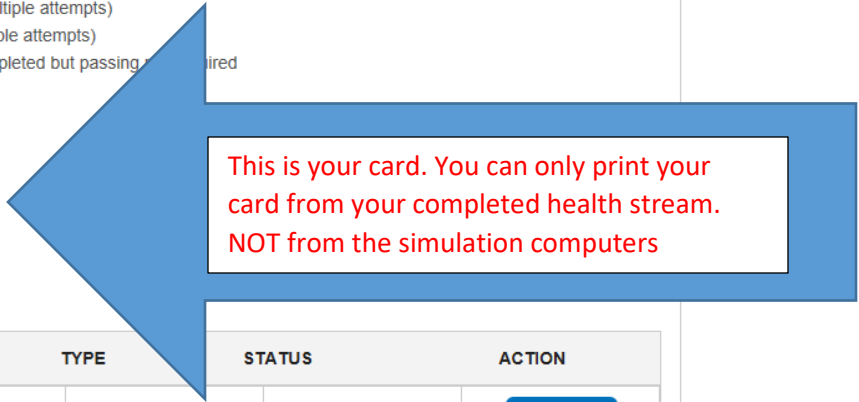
ltiple attempts)
ple attempts)
pleted but passing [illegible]ired

This is your card. You can only print your card from your completed health stream. NOT from the simulation computers

| TYPE | STATUS | ACTION |
|---|---|---|